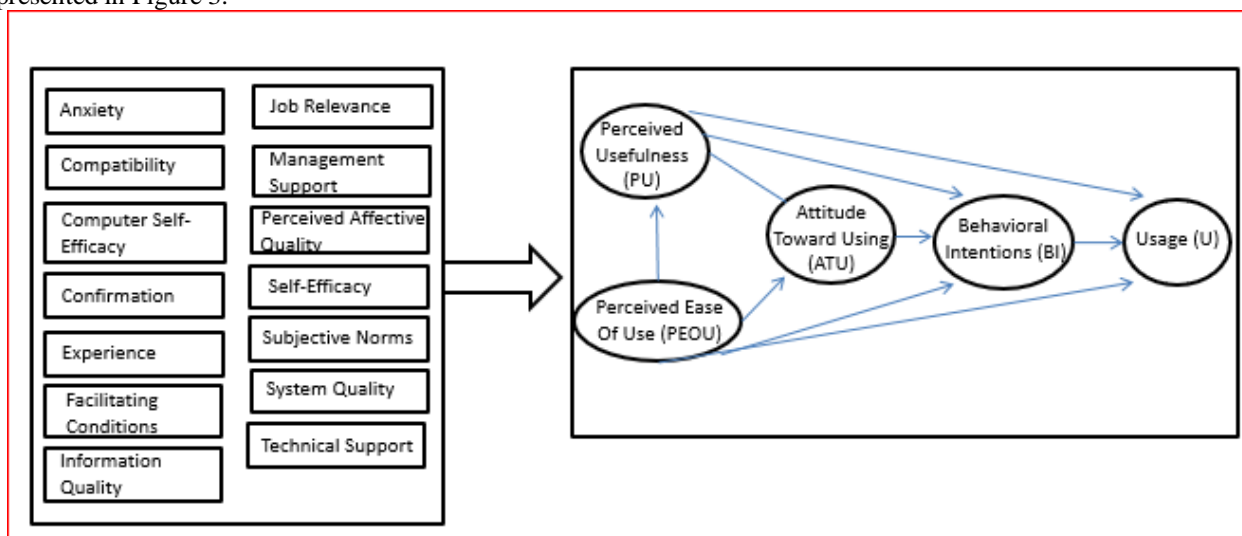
presented in Figure 3.

Anxiety

Compatibility

Computer Self-Efficacy

Confirmation

Experience

Facilitating Conditions

Information Quality

Job Relevance

Management Support

Perceived Affective Quality

Self-Efficacy

Subjective Norms

System Quality

Technical Support

Perceived Usefulness (PU)

Perceived Ease Of Use (PEOU)

Attitude Toward Using (ATU)

Behavioral Intentions (BI)

Usage (U)